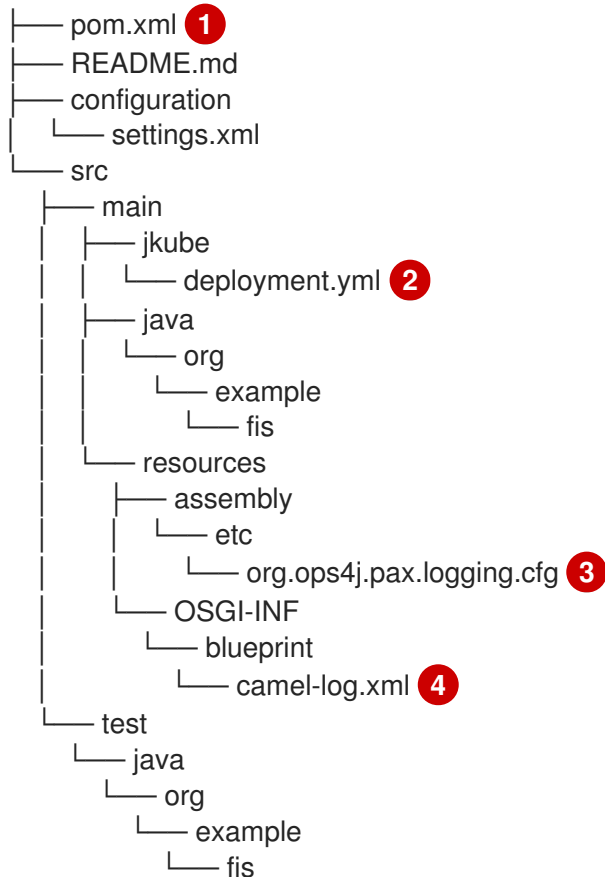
├── pom.xml 1
├── README.md
├── configuration
│   └── settings.xml
└── src
    ├── main
    │   ├── jkube
    │   │   └── deployment.yml 2
    │   ├── java
    │   │   └── org
    │   │       └── example
    │   │           └── fis
    │   └── resources
    │       ├── assembly
    │       │   └── etc
    │       │       └── org.ops4j.pax.logging.cfg 3
    │       └── OSGI-INF
    │           └── blueprint
    │               └── camel-log.xml 4
    └── test
        └── java
            └── org
                └── example
                    └── fis